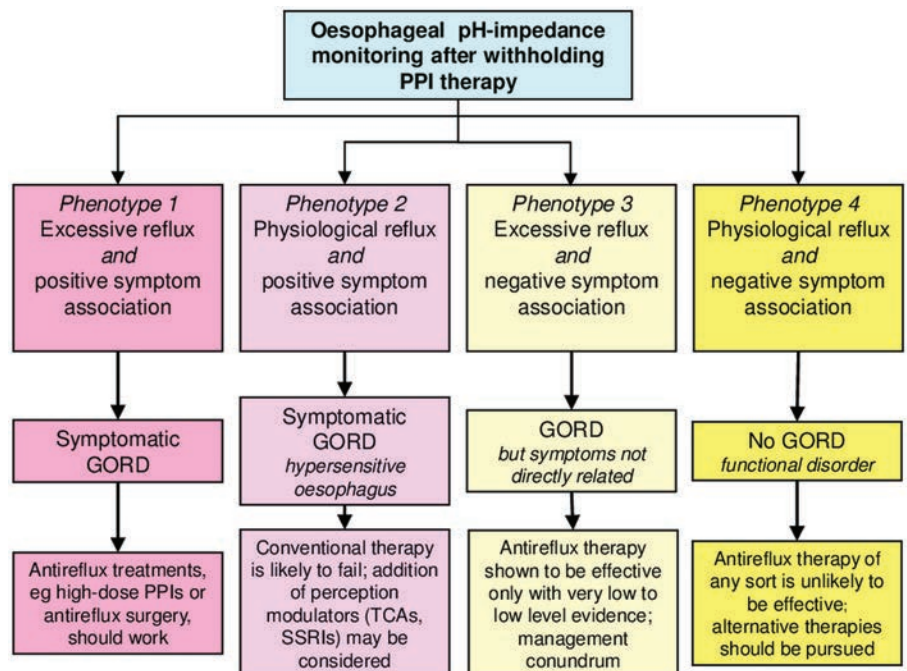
Oesophageal pH-impedance monitoring after withholding PPI therapy

Phenotype 1
Excessive reflux
and
positive symptom association

Symptomatic GORD

Antireflux treatments, eg high-dose PPIs or antireflux surgery, should work

Phenotype 2
Physiological reflux
and
positive symptom association

Symptomatic GORD
hypersensitive oesophagus

Conventional therapy is likely to fail; addition of perception modulators (TCAs, SSRIs) may be considered

Phenotype 3
Excessive reflux
and
negative symptom association

GORD
but symptoms not directly related

Antireflux therapy shown to be effective only with very low to low level evidence; management conundrum

Phenotype 4
Physiological reflux
and
negative symptom association

No GORD
functional disorder

Antireflux therapy of any sort is unlikely to be effective; alternative therapies should be pursued